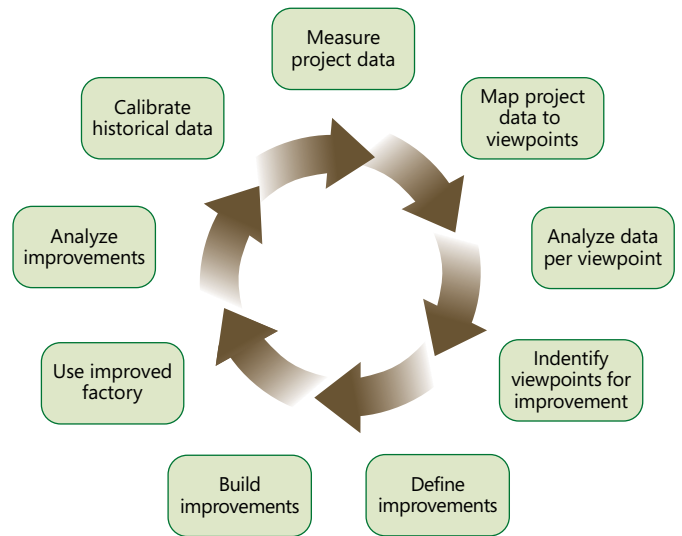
Measure project data

Map project data to viewpoints

Analyze data per viewpoint

Indentify viewpoints for improvement

Define improvements

Build improvements

Use improved factory

Analyze improvements

Calibrate historical data